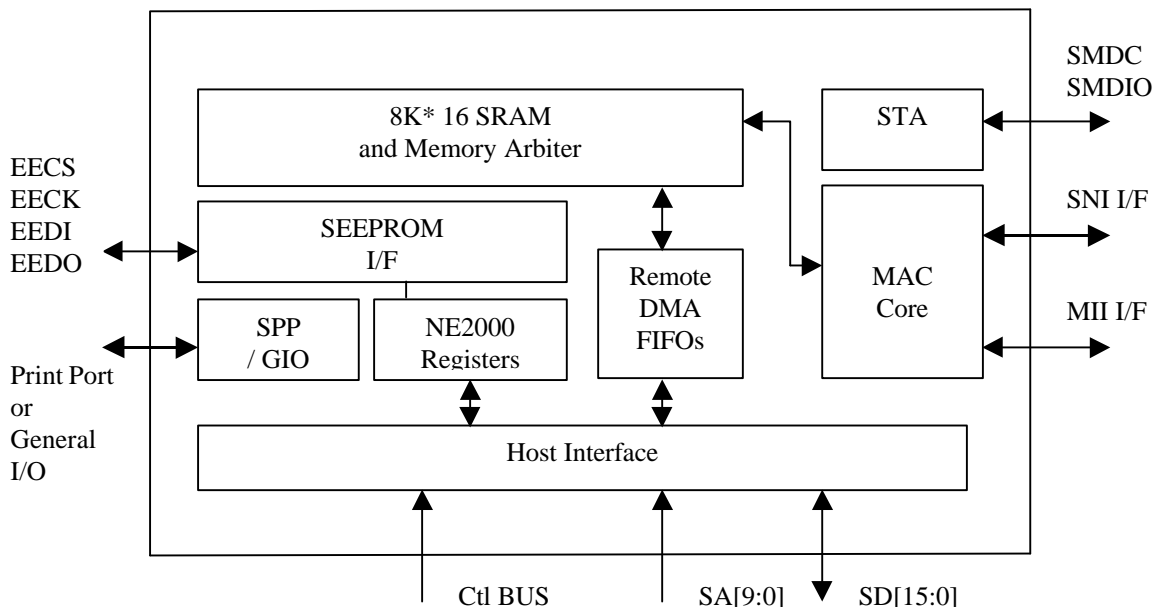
SMDC
SMDIO

8K* 16 SRAM
and Memory Arbiter

STA

EECS
EECK
EEDI
EEDO

SEEPROM
I/F

Remote
DMA
FIFOs

MAC
Core

SNI I/F

MII I/F

SPP
/ GIO

NE2000
Registers

Print Port
or
General
I/O

Host Interface

Ctl BUS

SA[9:0]

SD[15:0]